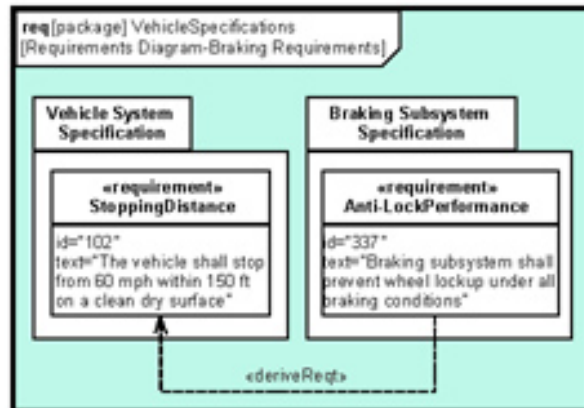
req [package] VehicleSpecifications [Requirements Diagram-Braking Requirements]

Vehicle System Specification

«requirement» StoppingDistance

id="102"
text="The vehicle shall stop from 60 mph within 150 ft on a clean dry surface"

Braking Subsystem Specification

«requirement» Anti-LockPerformance

id="337"
text="Braking subsystem shall prevent wheel lockup under all braking conditions"

«deriveReqt»